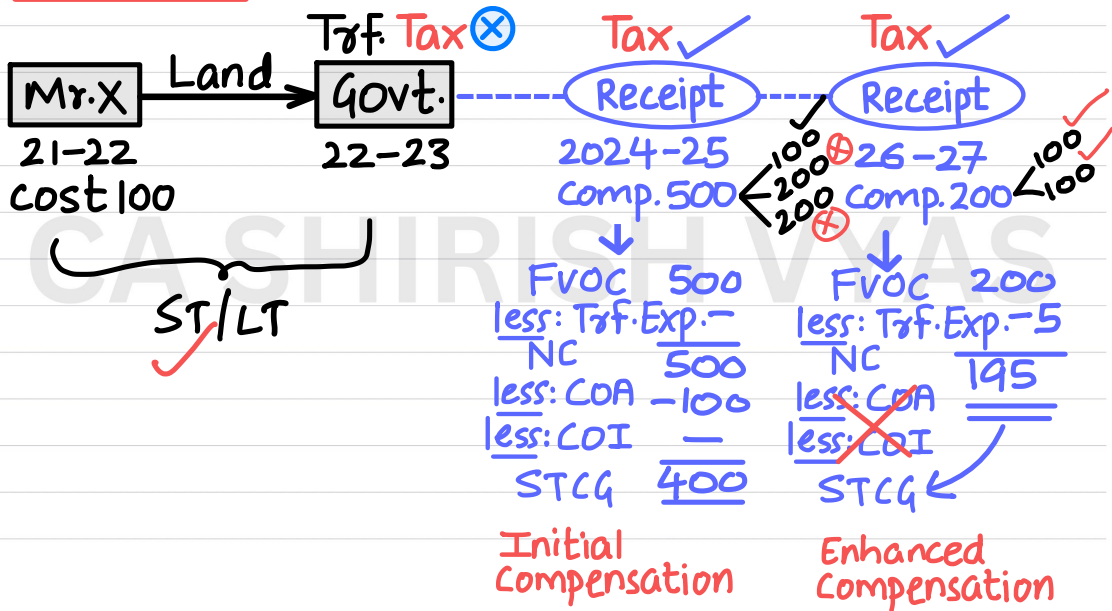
Trf. Tax ⊗

Mr.X — Land → Govt.

21-22
cost 100

22-23

ST/LT

Tax ✓ Receipt
2024-25
Comp. 500
100 ✓
200 ⊕
200 ⊗

Tax ✓ Receipt
26-27
Comp. 200
100 ✓
100 ✓

FVOC 500
less: Trf. Exp. —
NC 500
less: COA -100
less: COI —
STCG 400

FVOC 200
less: Trf. Exp. -5
NC 195
less: COA
less: COI
STCG

Initial Compensation

Enhanced Compensation

CA SHIRISH VYAS